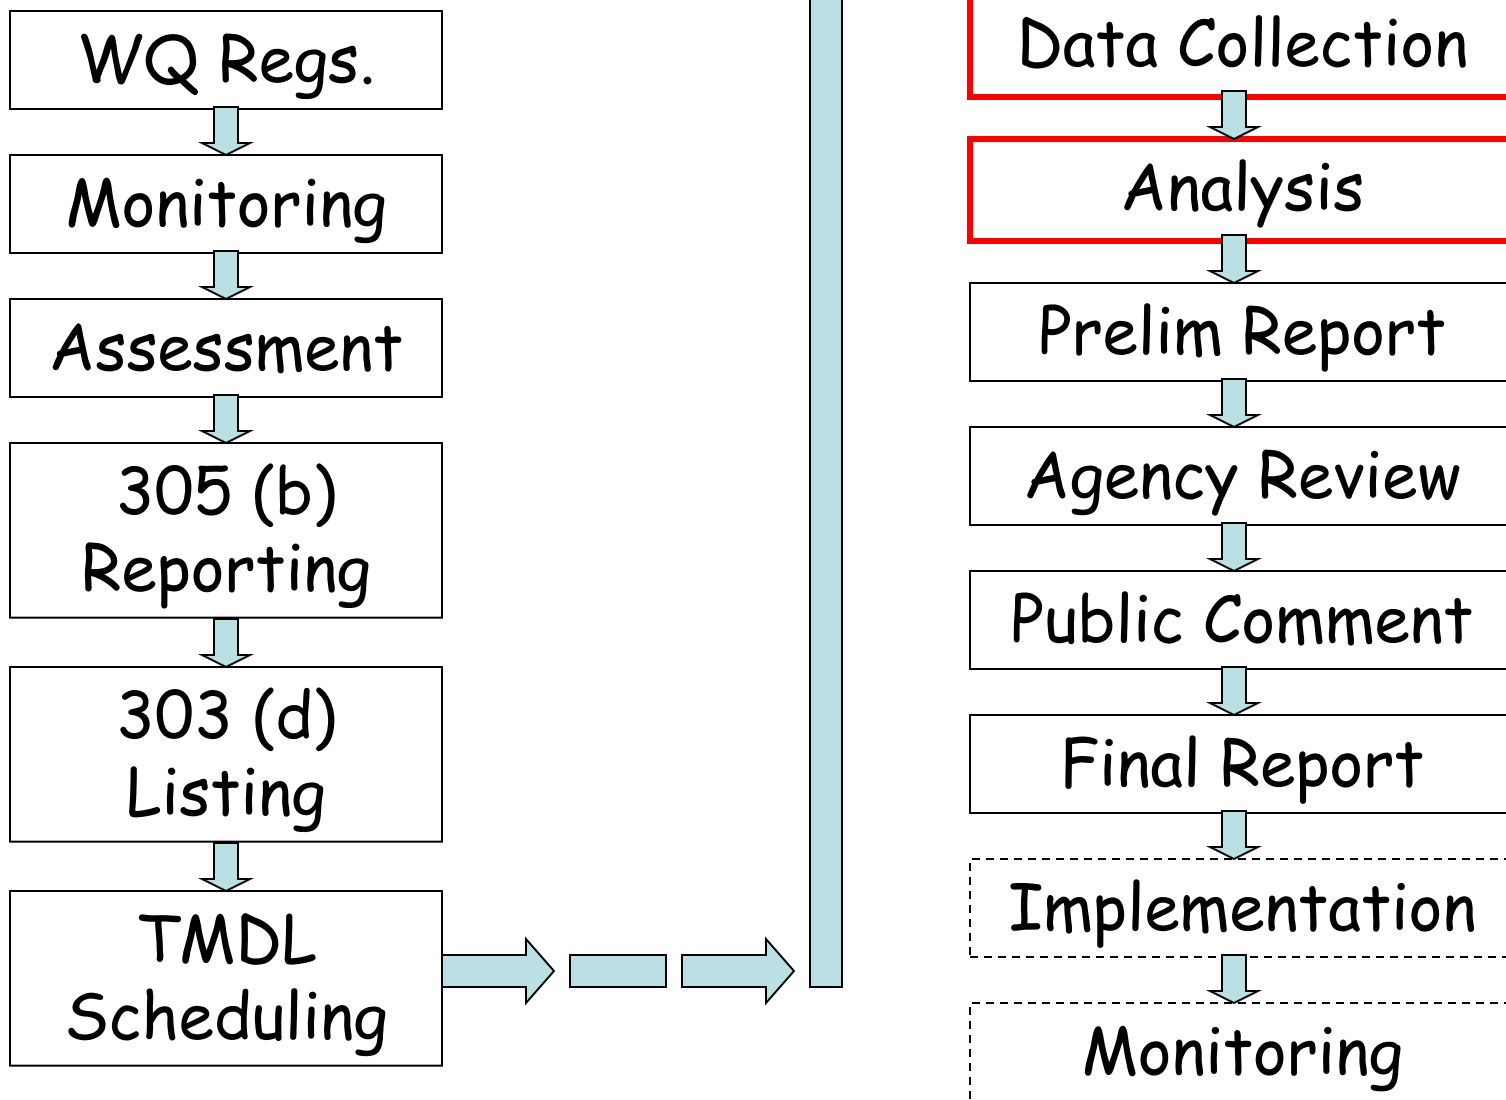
WQ Regs.

Monitoring

Assessment

305 (b) Reporting

303 (d) Listing

TMDL Scheduling

Data Collection

Analysis

Prelim Report

Agency Review

Public Comment

Final Report

Implementation

Monitoring